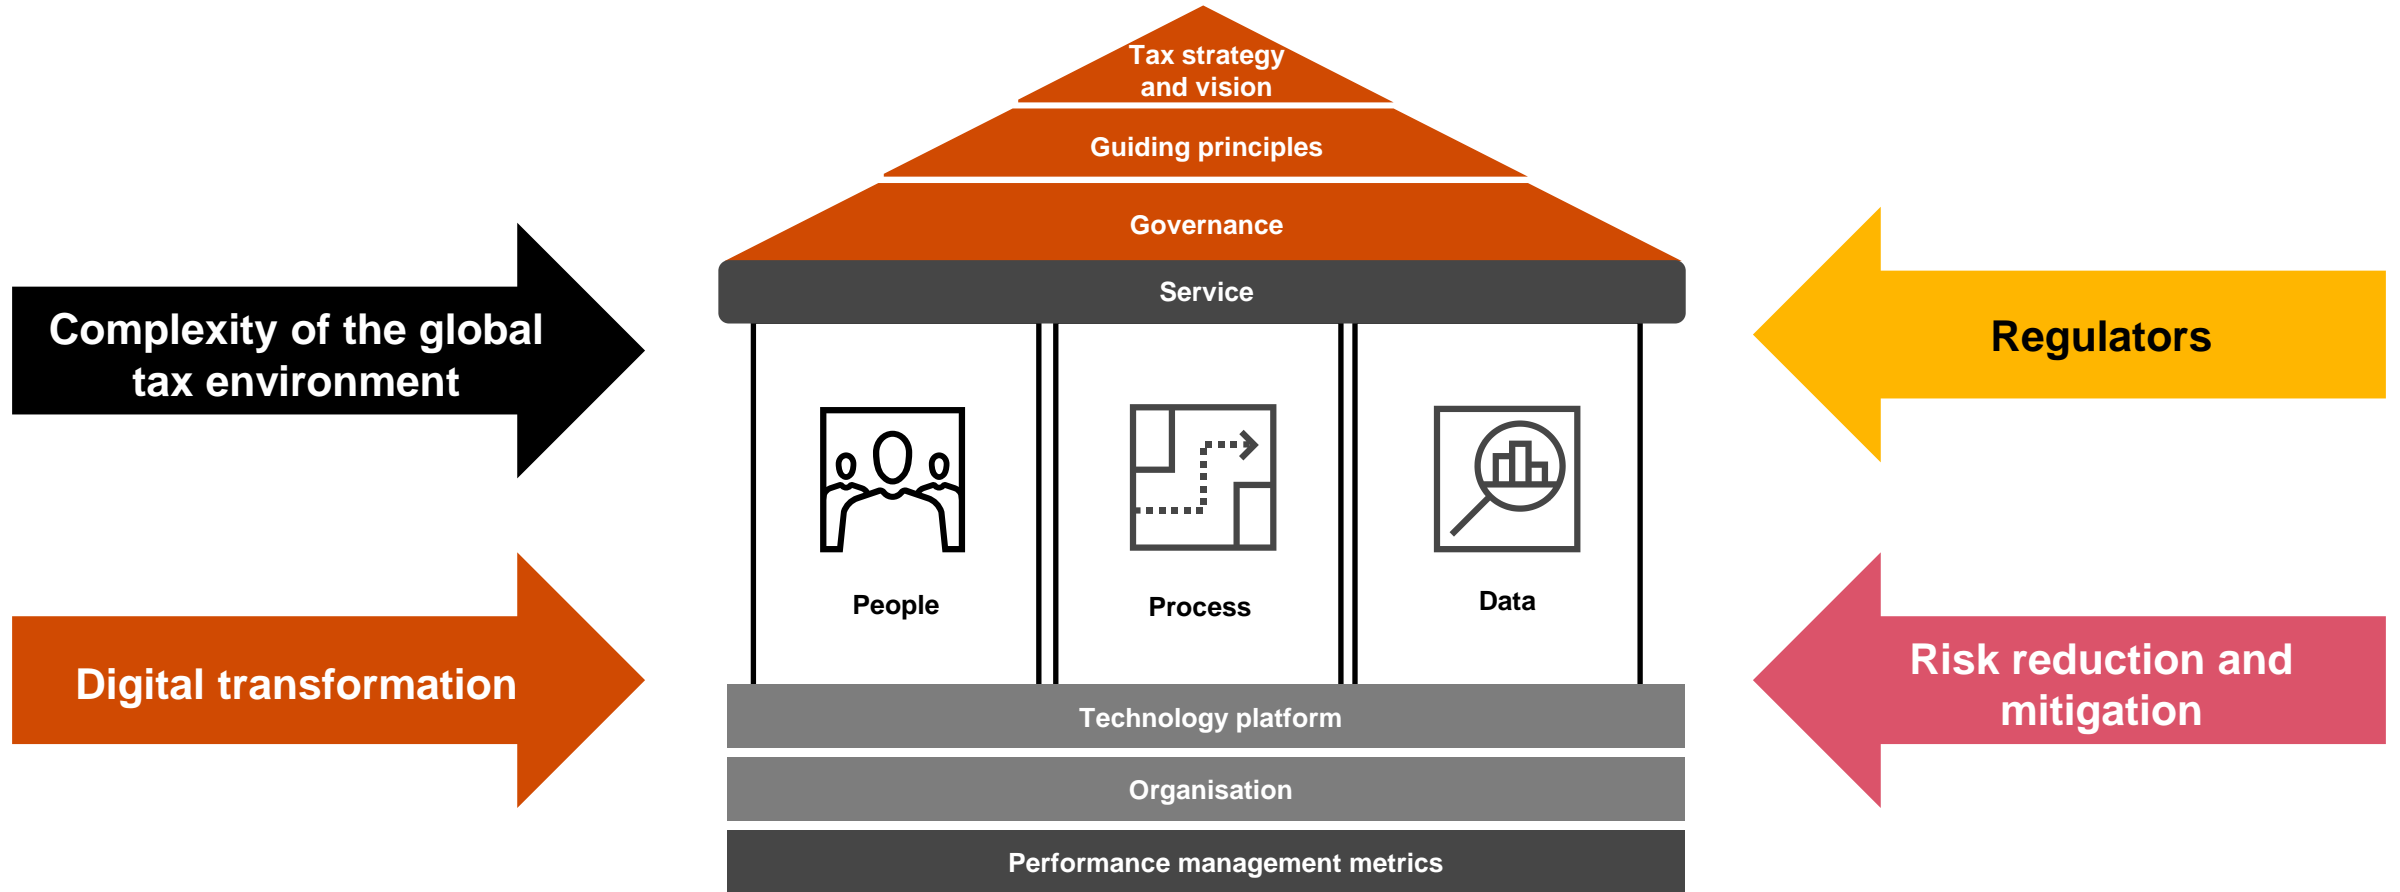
Tax strategy and vision

Guiding principles

Governance

Service

Complexity of the global tax environment

Regulators

People

Process

Data

Digital transformation

Risk reduction and mitigation

Technology platform

Organisation

Performance management metrics